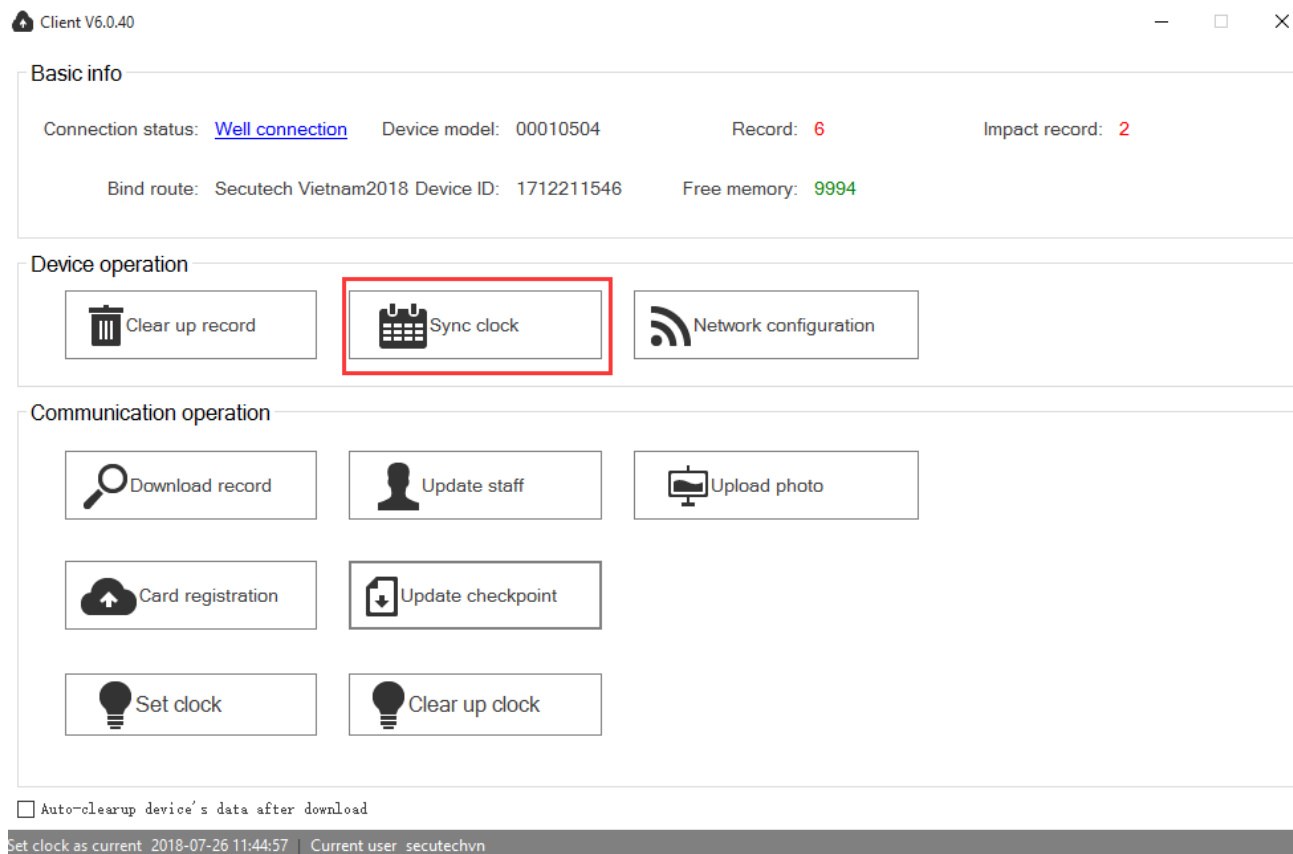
Client V6.0.40

Basic info

Connection status: Well connection Device model: 00010504 Record: 6 Impact record: 2

Bind route: Secutech Vietnam2018 Device ID: 1712211546 Free memory: 9994

Device operation

Clear up record

Sync clock

Network configuration

Communication operation

Download record

Update staff

Upload photo

Card registration

Update checkpoint

Set clock

Clear up clock

Auto-clearup device's data after download

Set clock as current 2018-07-26 11:44:57 | Current user secutechvn